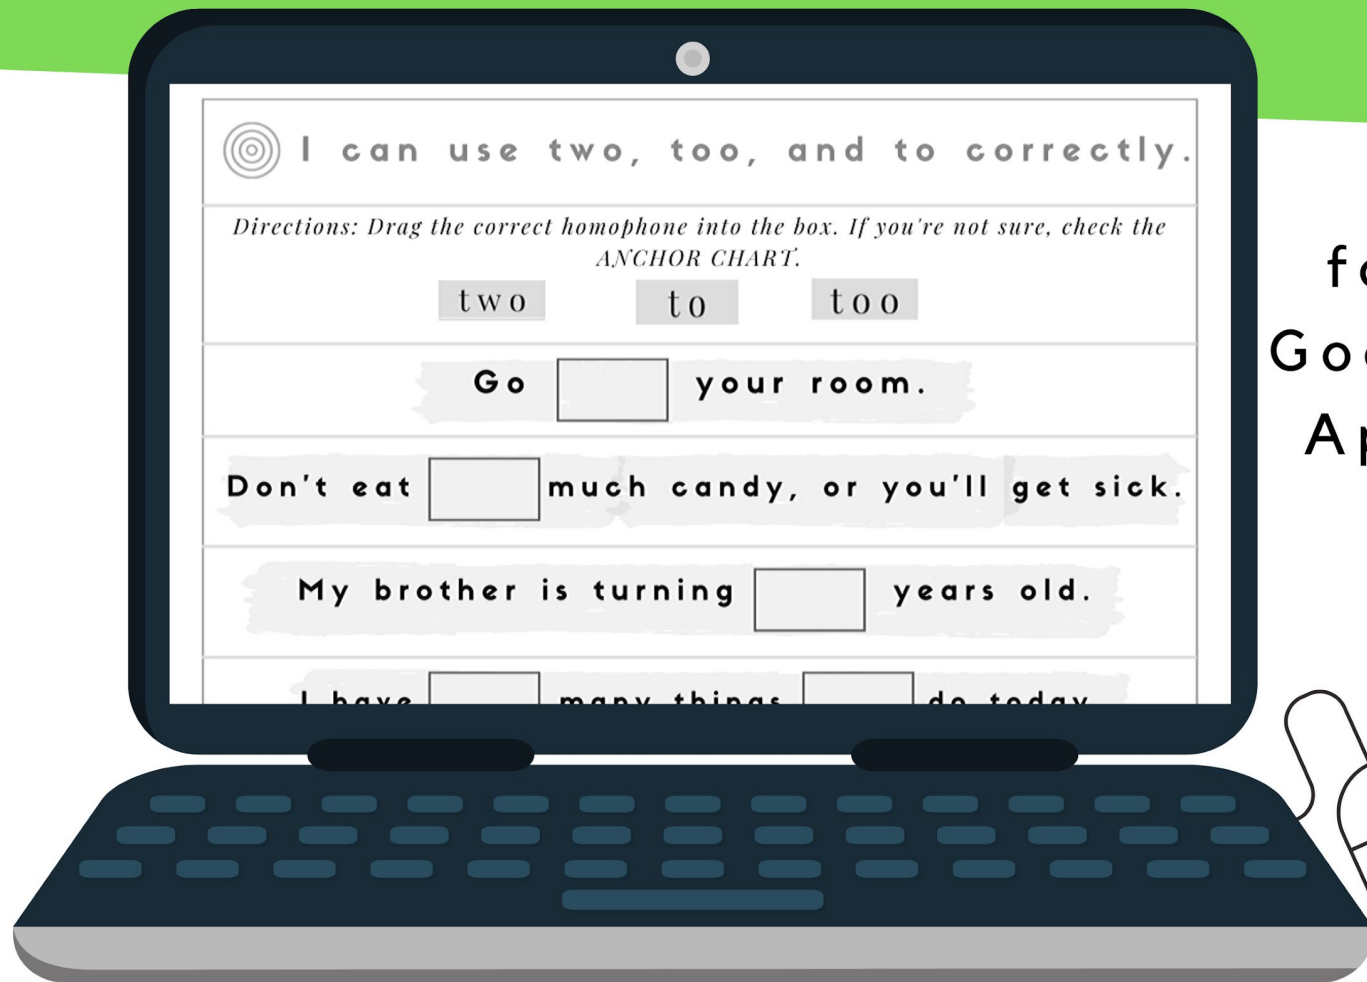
I can use two, too, and to correctly.

Directions: Drag the correct homophone into the box. If you're not sure, check the ANCHOR CHART.

two to too

Go [ ] your room.

Don't eat [ ] much candy, or you'll get sick.

My brother is turning [ ] years old.

I have [ ] many things [ ] do today.

f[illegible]
Go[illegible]
A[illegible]